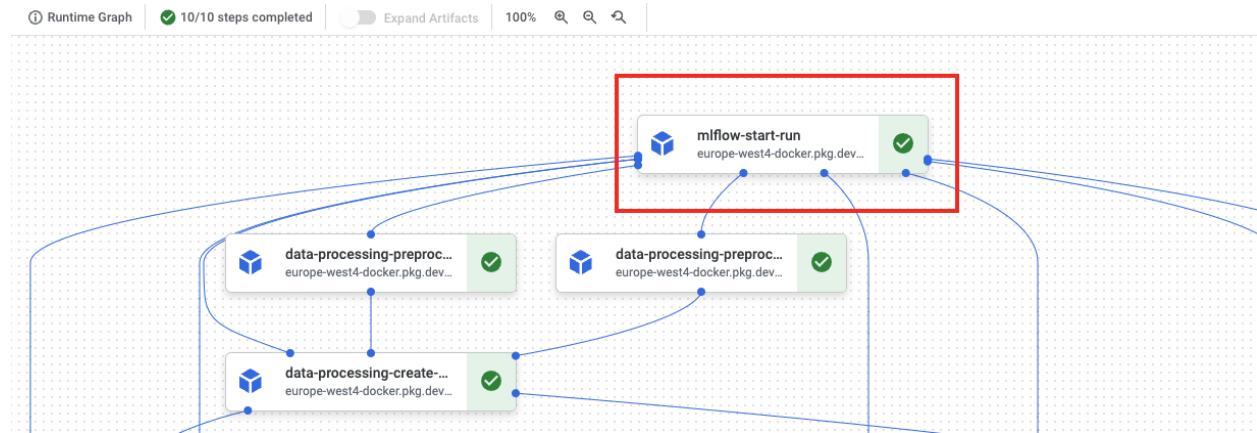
Runtime Graph
10/10 steps completed
Expand Artifacts
100%

mlflow-start-run
europe-west4-docker.pkg.dev...

data-processing-preproc...
europe-west4-docker.pkg.dev...

data-processing-preproc...
europe-west4-docker.pkg.dev...

data-processing-create-...
europe-west4-docker.pkg.dev...